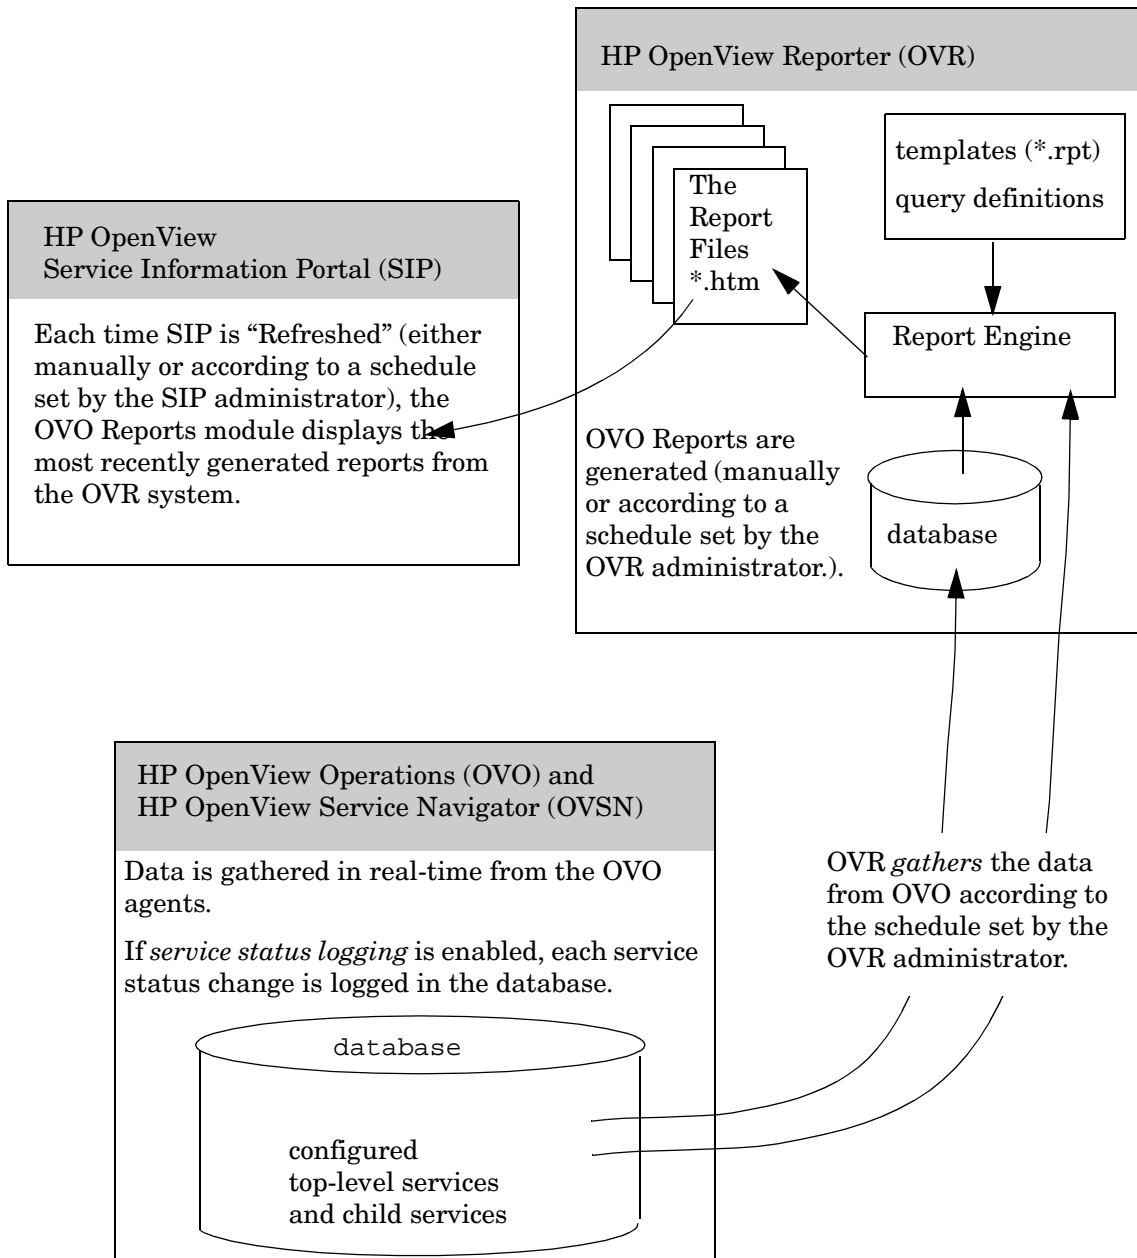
HP OpenView Reporter (OVR)

The Report Files *.htm

templates (*.rpt)
query definitions

Report Engine

OVO Reports are generated (manually or according to a schedule set by the OVR administrator.).

database

HP OpenView
Service Information Portal (SIP)

Each time SIP is “Refreshed” (either manually or according to a schedule set by the SIP administrator), the OVO Reports module displays the most recently generated reports from the OVR system.

HP OpenView Operations (OVO) and
HP OpenView Service Navigator (OVSN)

Data is gathered in real-time from the OVO agents.

If *service status logging* is enabled, each service status change is logged in the database.

database

configured
top-level services
and child services

OVR *gathers* the data from OVO according to the schedule set by the OVR administrator.